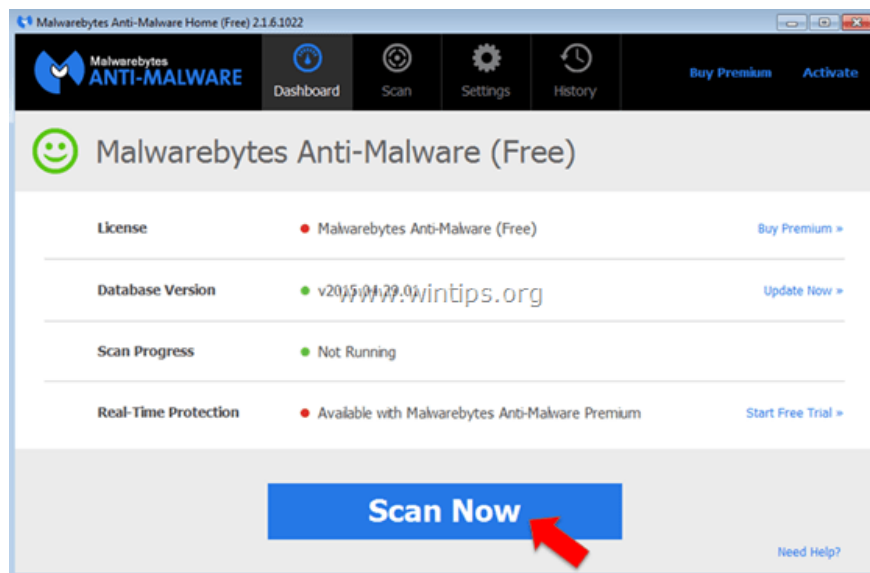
Malwarebytes Anti-Malware Home (Free) 2.1.6.1022

Malwarebytes
ANTI-MALWARE

Dashboard
Scan
Settings
History

Buy Premium
Activate

Malwarebytes Anti-Malware (Free)

| | | |
|---|---|---|
| License | Malwarebytes Anti-Malware (Free) | Buy Premium » |
| Database Version | v2015.04.29.0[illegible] | Update Now » |
| Scan Progress | Not Running | |
| Real-Time Protection | Available with Malwarebytes Anti-Malware Premium | Start Free Trial » |

www.wintips.org

Scan Now

Need Help?